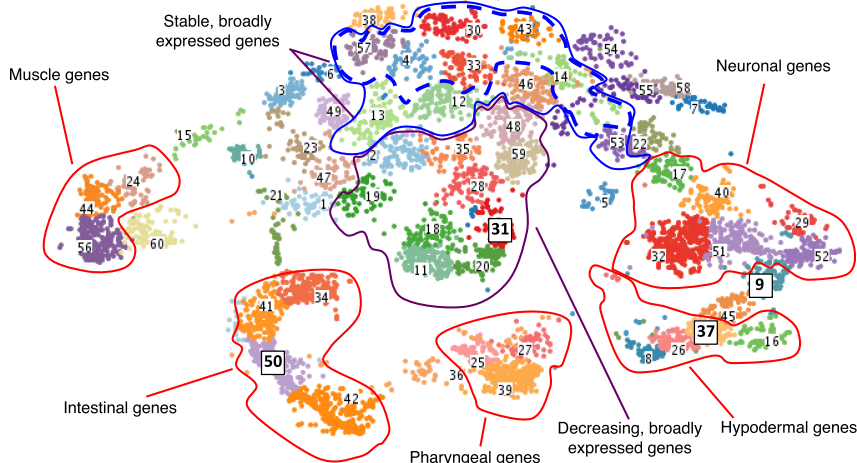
Stable, broadly expressed genes

Muscle genes

Neuronal genes

38 30 43 57 4 54 6 33 14 3 46 55 58 49 12 7 13 48 15 2 35 53 22 10 23 59 47 17 24 28 40 21 1 19 44 5 29 31 18 51 60 56 32 52 11 20 9 41 34 45 37 27 16 50 25 26 8 36 39 42

Intestinal genes

Decreasing, broadly expressed genes

Hypodermal genes

Pharyngeal genes